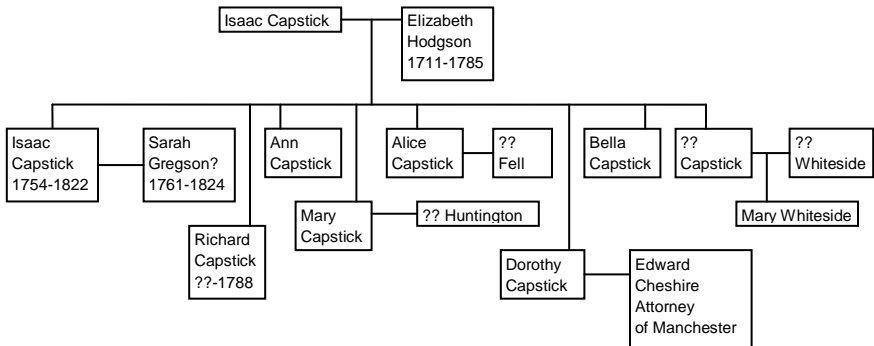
Isaac Capstick

Elizabeth Hodgson 1711-1785

Isaac Capstick 1754-1822

Sarah Gregson? 1761-1824

Ann Capstick

Alice Capstick

?? Fell

Bella Capstick

?? Capstick

?? Whiteside

Mary Whiteside

Mary Capstick

?? Huntington

Richard Capstick ??-1788

Dorothy Capstick

Edward Cheshire Attorney of Manchester